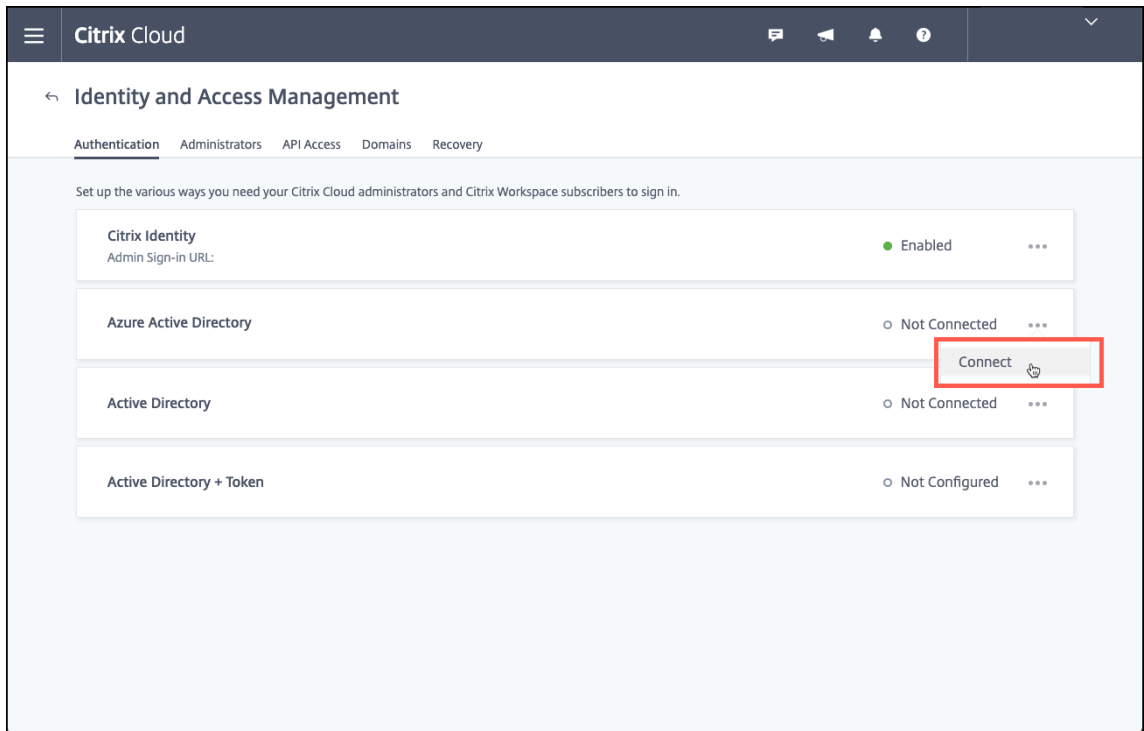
Citrix Cloud

Identity and Access Management

Authentication Administrators API Access Domains Recovery

Set up the various ways you need your Citrix Cloud administrators and Citrix Workspace subscribers to sign in.

Citrix Identity
Admin Sign-in URL:
Enabled

Azure Active Directory
Not Connected
Connect

Active Directory
Not Connected

Active Directory + Token
Not Configured